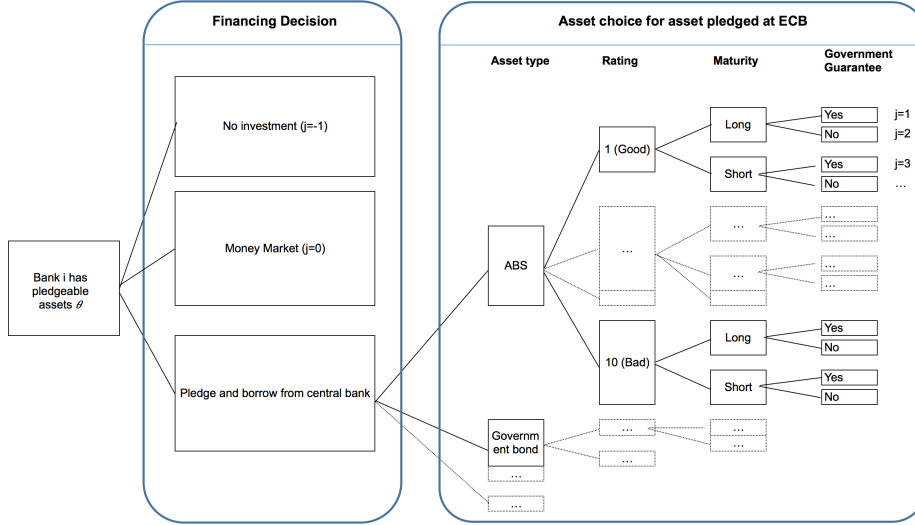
Bank i has pledgeable assets $\theta$

Financing Decision

No investment (j=-1)

Money Market (j=0)

Pledge and borrow from central bank

Asset choice for asset pledged at ECB

Asset type

Rating

Maturity

Government Guarantee

ABS

1 (Good)

Long

Yes

j=1

No

j=2

Short

Yes

j=3

No

…

…

…

…

…

…

…

…

10 (Bad)

Long

Yes

No

Short

Yes

No

Government bond

…

…

…

…

…

…